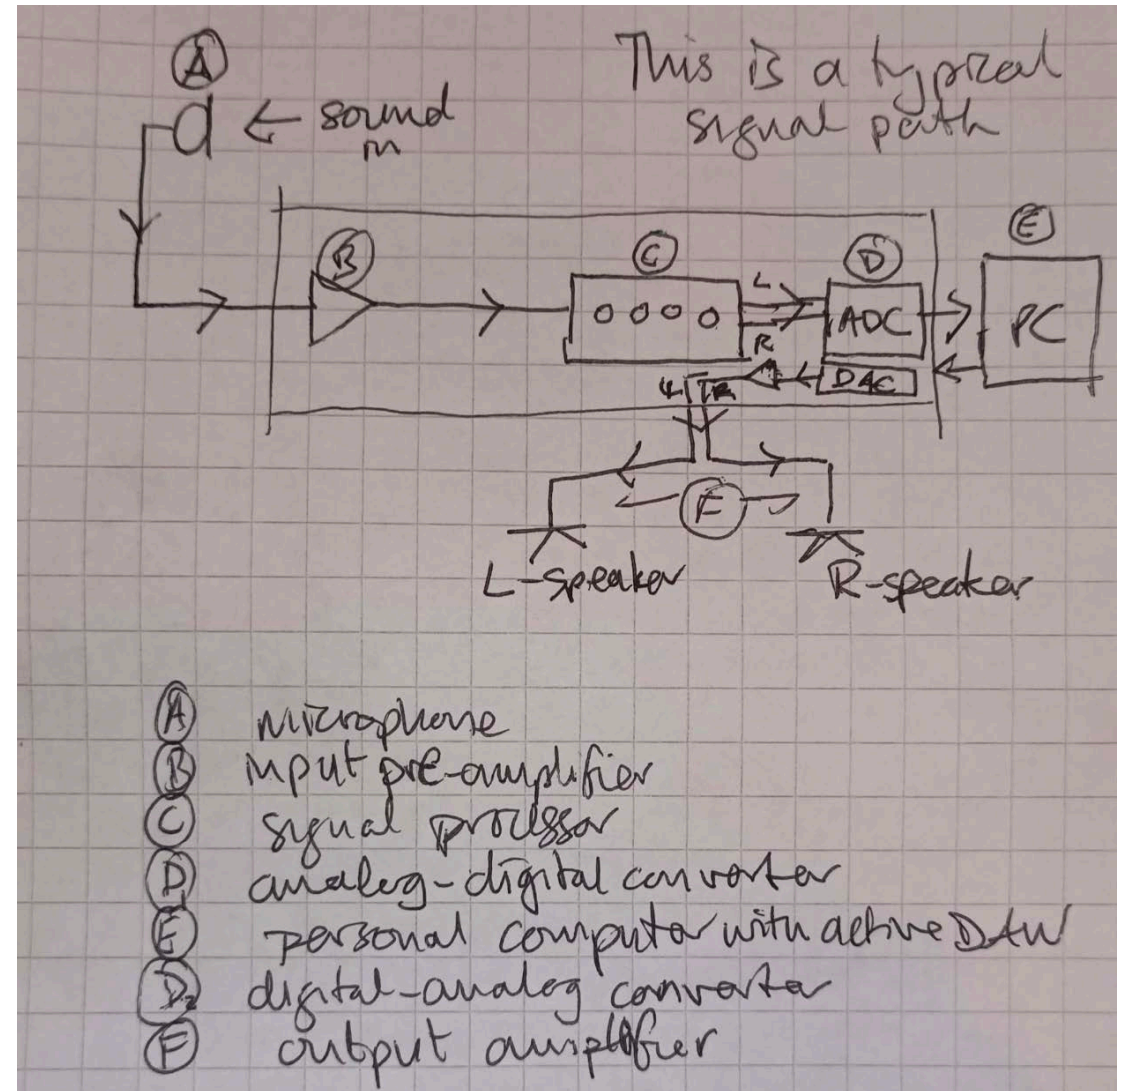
This is a typical signal path

Ⓐ
← sound in

Ⓑ

Ⓒ
0000

Ⓓ
L
R
ADC
DAC

Ⓔ
PC

L R

Ⓕ

L-speaker
R-speaker

Ⓐ microphone
Ⓑ input pre-amplifier
Ⓒ signal processor
Ⓓ analog-digital converter
Ⓔ personal computer with active DAW
$D_2$ digital-analog converter
Ⓕ output amplifier